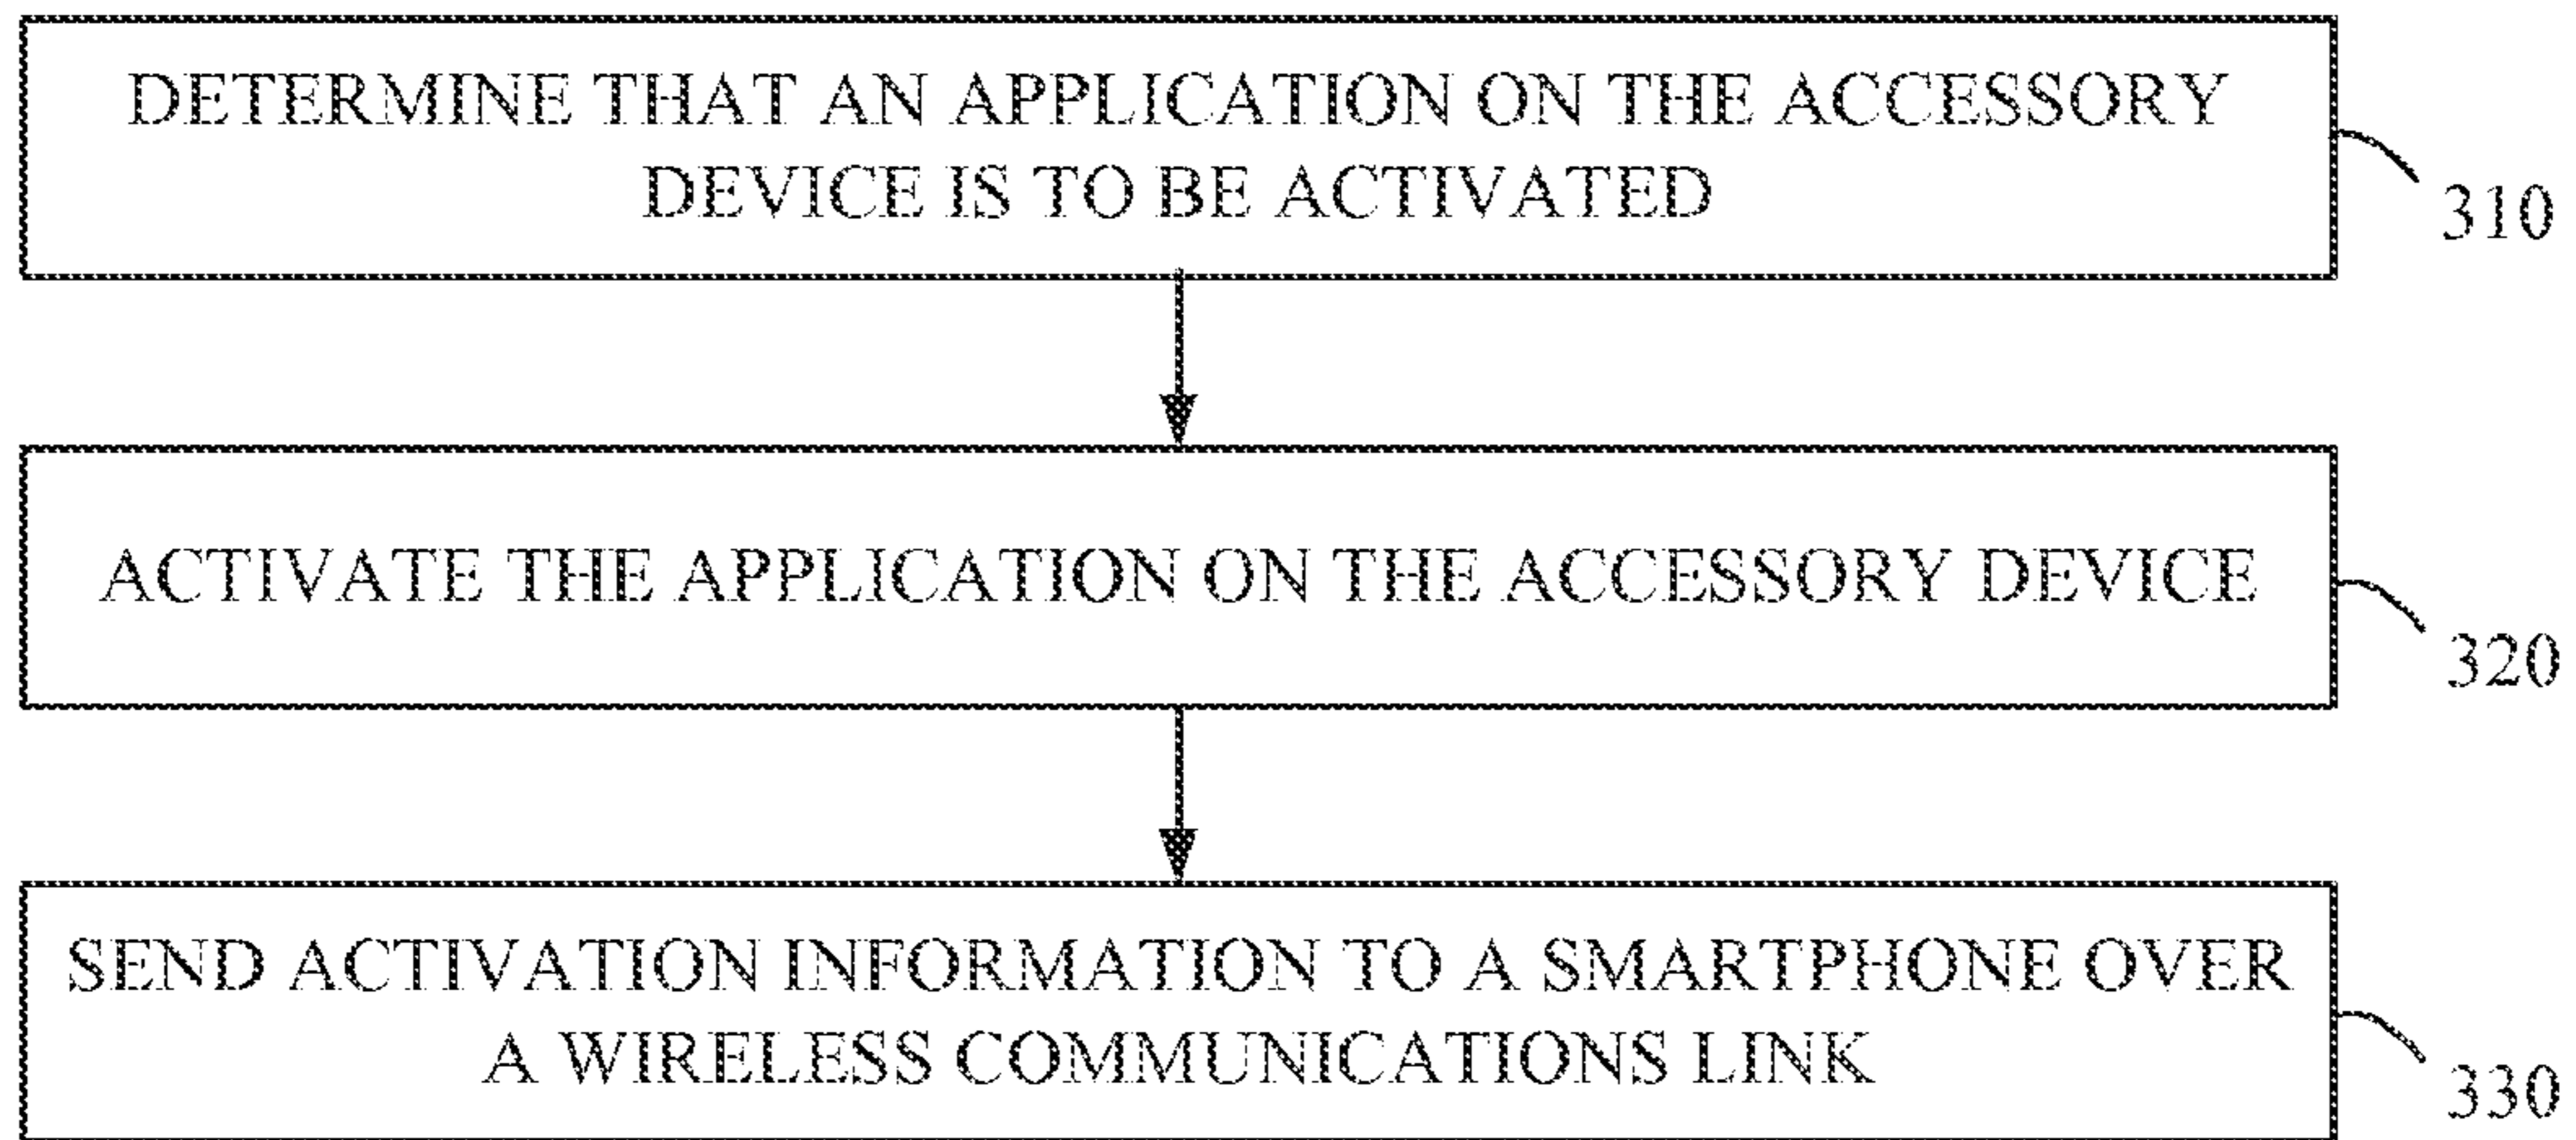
DETERMINE THAT AN APPLICATION ON THE ACCESSORY DEVICE IS TO BE ACTIVATED

310

ACTIVATE THE APPLICATION ON THE ACCESSORY DEVICE

320

SEND ACTIVATION INFORMATION TO A SMARTPHONE OVER A WIRELESS COMMUNICATIONS LINK

330